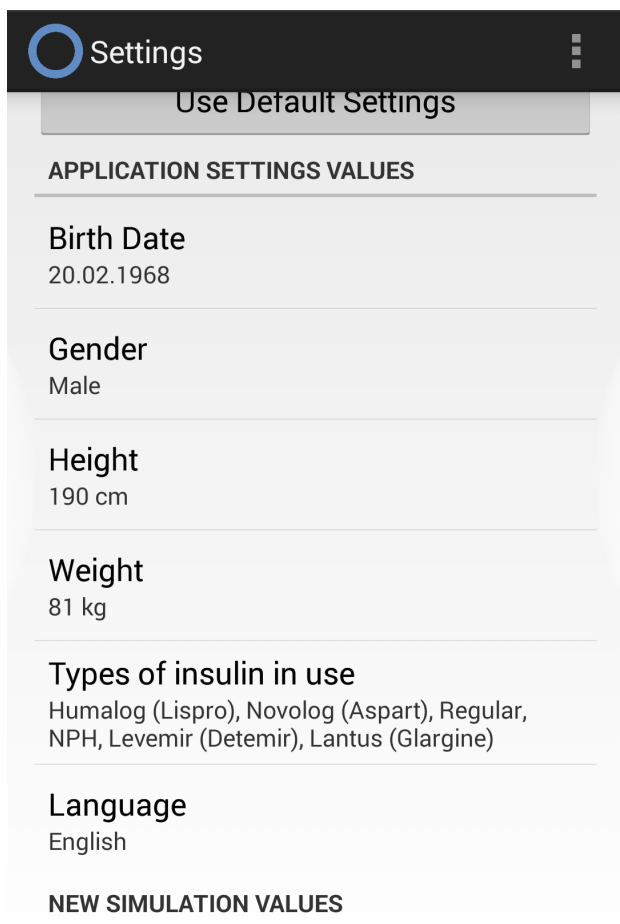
Settings

Use Default Settings

APPLICATION SETTINGS VALUES

Birth Date
20.02.1968

Gender
Male

Height
190 cm

Weight
81 kg

Types of insulin in use
Humalog (Lispro), Novolog (Aspart), Regular, NPH, Levemir (Detemir), Lantus (Glargine)

Language
English

NEW SIMULATION VALUES